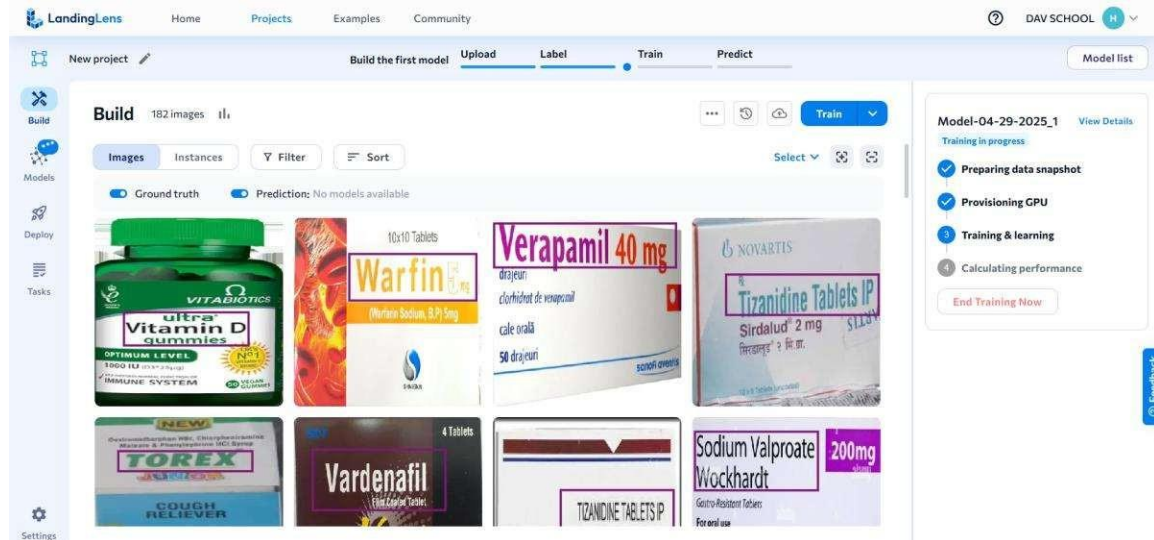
LandingLens Home Projects Examples Community

DAV SCHOOL H

New project

Build the first model Upload Label Train Predict

Model list

Build

Models

Deploy

Tasks

Settings

Build 182 images

Train

Images Instances Filter Sort

Select

Ground truth Prediction: No models available

ultra Vitamin D gummies
VITABIOTICS
OPTIMUM LEVEL
1000 IU
IMMUNE SYSTEM
VEGAN

10x10 Tablets
Warfin 5mg
(Warfarin Sodium, B.P) 5mg

Verapamil 40 mg
drajeuri
clorhidrat de verapamil
cale orală
50 drajeuri
sanofi aventis

NOVARTIS
Tizanidine Tablets IP
Sirdalud® 2 mg
सिरडालुड® २ मि.ग्रा.

NEW
TOREX
COUGH RELIEVER

4 Tablets
Vardenafil
Film Coated Tablet

TIZANIDINE TABLETS IP

Sodium Valproate 200mg
Wockhardt
Gastro-Resistant Tablets
For oral use

Model-04-29-2025_1 View Details
Training in progress
Preparing data snapshot
Provisioning GPU
3 Training & learning
4 Calculating performance
End Training Now

Feedback